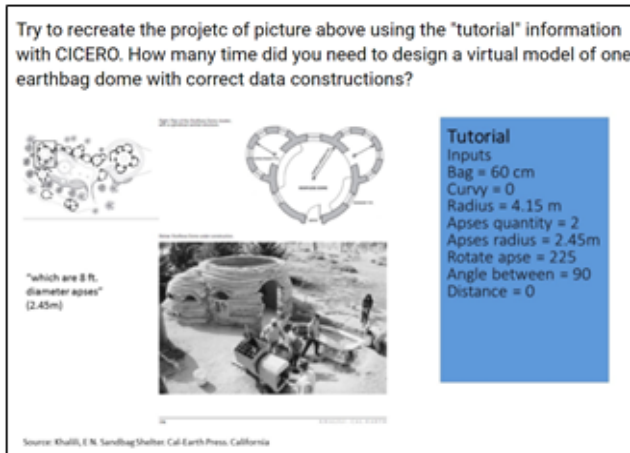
Try to recreate the projetc of picture above using the "tutorial" information with CICERO. How many time did you need to design a virtual model of one earthbag dome with correct data constructions?

"which are 8 ft. diameter apses" (2.45m)

Tutorial
Inputs
Bag = 60 cm
Curvy = 0
Radius = 4.15 m
Apses quantity = 2
Apses radius = 2.45m
Rotate apse = 225
Angle between = 90
Distance = 0

Source: Khalili, E.N. Sandbag Shelter. Cal-Earth Press. California